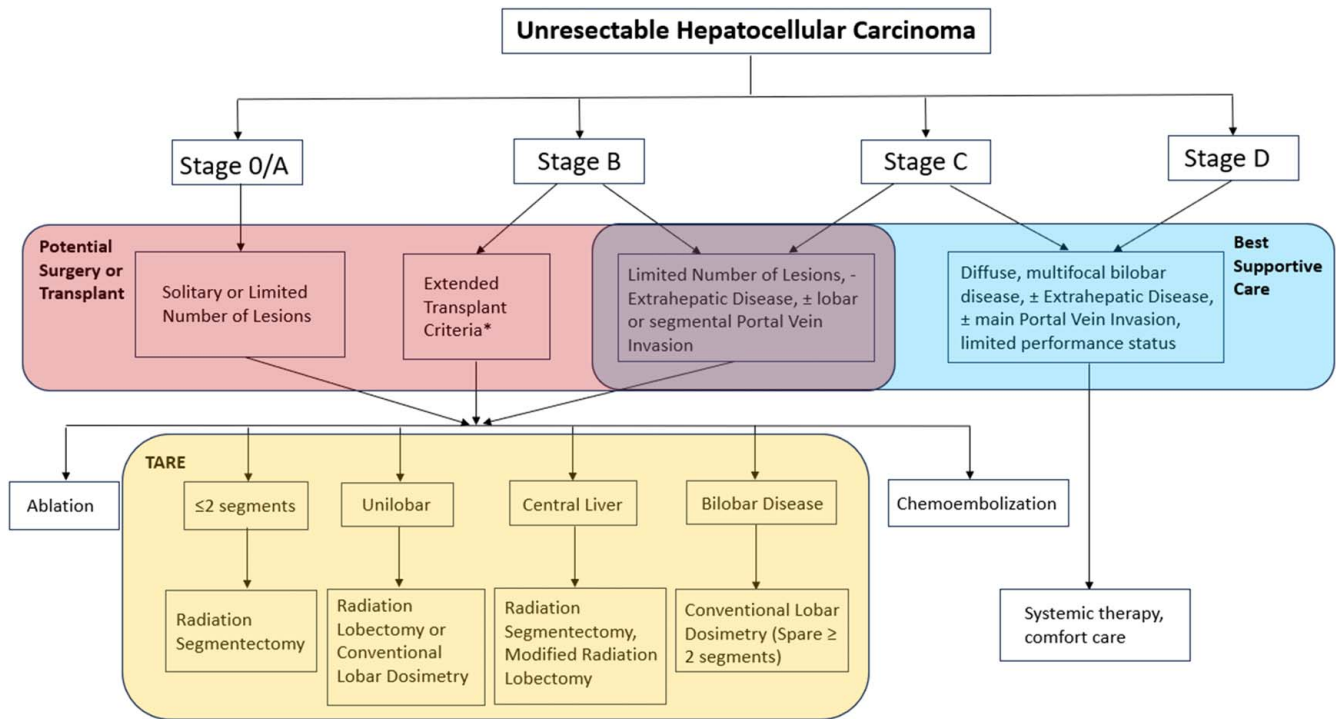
Unresectable Hepatocellular Carcinoma

Stage 0/A

Stage B

Stage C

Stage D

Potential Surgery or Transplant

Solitary or Limited Number of Lesions

Extended Transplant Criteria*

Limited Number of Lesions, - Extrahepatic Disease, ± lobar or segmental Portal Vein Invasion

Best Supportive Care

Diffuse, multifocal bilobar disease, ± Extrahepatic Disease, ± main Portal Vein Invasion, limited performance status

Ablation

TARE

≤2 segments

Unilobar

Central Liver

Bilobar Disease

Chemoembolization

Radiation Segmentectomy

Radiation Lobectomy or Conventional Lobar Dosimetry

Radiation Segmentectomy, Modified Radiation Lobectomy

Conventional Lobar Dosimetry (Spare ≥ 2 segments)

Systemic therapy, comfort care